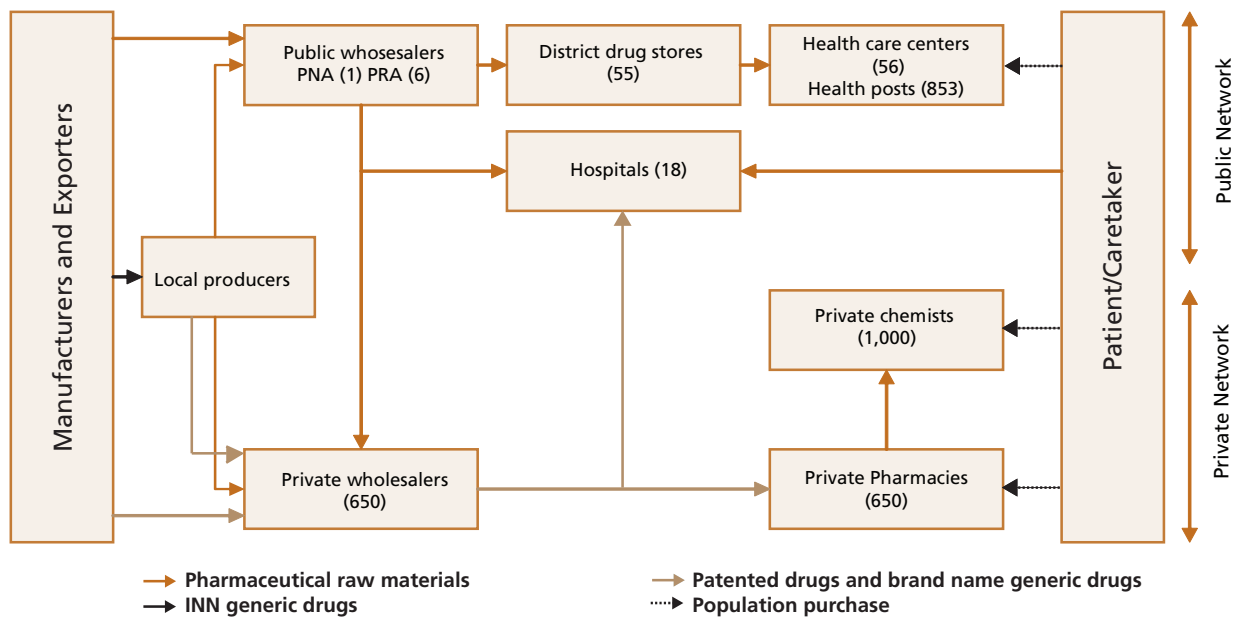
Manufacturers and Exporters

Public whosesalers
PNA (1) PRA (6)

District drug stores
(55)

Health care centers
(56)
Health posts (853)

Patient/Caretaker

Public Network

Hospitals (18)

Local producers

Private chemists
(1,000)

Private Network

Private wholesalers
(650)

Private Pharmacies
(650)

Pharmaceutical raw materials
INN generic drugs
Patented drugs and brand name generic drugs
Population purchase